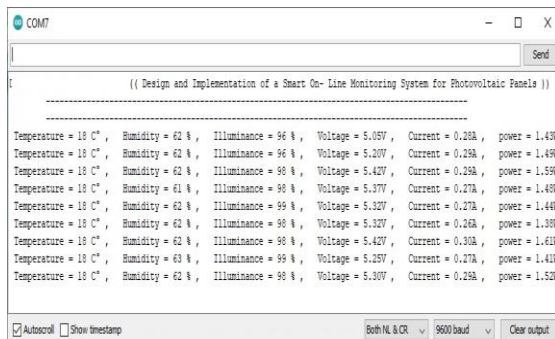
COM7

Send

(( Design and Implementation of a Smart On- Line Monitoring System for Photovoltaic Panels ))

Temperature = 18 C° , Humidity = 62 % , Illuminance = 96 % , Voltage = 5.05V , Current = 0.28A , power = 1.43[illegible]
Temperature = 18 C° , Humidity = 62 % , Illuminance = 96 % , Voltage = 5.20V , Current = 0.29A , power = 1.49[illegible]
Temperature = 18 C° , Humidity = 62 % , Illuminance = 98 % , Voltage = 5.42V , Current = 0.29A , power = 1.59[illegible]
Temperature = 18 C° , Humidity = 61 % , Illuminance = 98 % , Voltage = 5.37V , Current = 0.27A , power = 1.48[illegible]
Temperature = 18 C° , Humidity = 62 % , Illuminance = 99 % , Voltage = 5.32V , Current = 0.27A , power = 1.44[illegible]
Temperature = 18 C° , Humidity = 62 % , Illuminance = 98 % , Voltage = 5.32V , Current = 0.26A , power = 1.38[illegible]
Temperature = 18 C° , Humidity = 62 % , Illuminance = 98 % , Voltage = 5.42V , Current = 0.30A , power = 1.61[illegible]
Temperature = 18 C° , Humidity = 63 % , Illuminance = 99 % , Voltage = 5.25V , Current = 0.27A , power = 1.41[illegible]
Temperature = 18 C° , Humidity = 62 % , Illuminance = 98 % , Voltage = 5.30V , Current = 0.29A , power = 1.52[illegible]

Autoscroll Show timestamp Both NL & CR 9600 baud Clear output